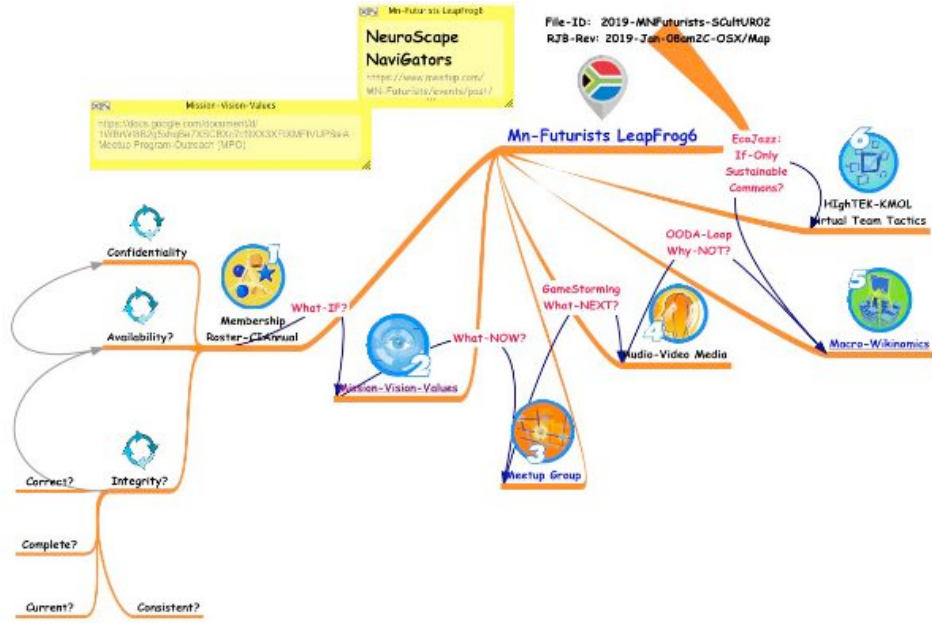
Mn-Futurists LeapFrog6

NeuroScape NaviGators

https://www.meetup.com/MN-Futurists/events/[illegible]

File-ID: 2019-MNFuturists-SCultUR02
RJB-Rev: 2019-Jan-08am2C-OSX/Map

Mission-Vision-Values

https://docs.google.com/document/d/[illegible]
Meetup Program-Outreach (MPO)

Mn-Futurists LeapFrog6

EcoJazz: If-Only Sustainable Commons?

6

HIghTEK-KMOL Virtual Team Tactics

OODA-Loop Why-NOT?

5

Macro-Wikinomics

GameStorming What-NEXT?

4

Audio-Video Media

What-NOW?

2

Mission-Vision-Values

3

Meetup Group

What-IF?

1

Membership Roster-CIAnnual

Confidentiality

Availability?

Integrity?

Correct?

Complete?

Current?

Consistent?